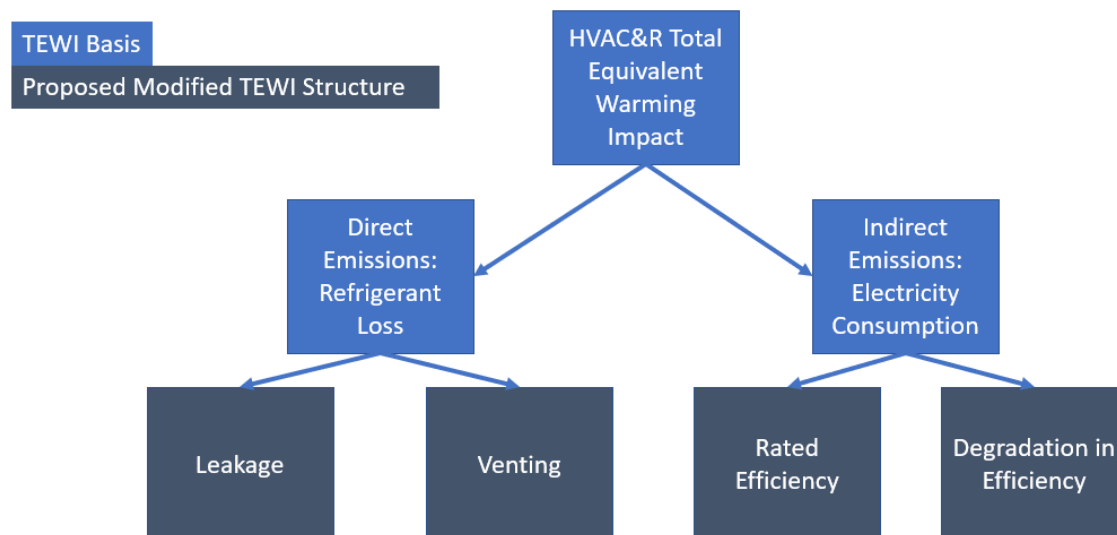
TEWI Basis

Proposed Modified TEWI Structure

HVAC&R Total Equivalent Warming Impact

Direct Emissions: Refrigerant Loss

Indirect Emissions: Electricity Consumption

Leakage

Venting

Rated Efficiency

Degradation in Efficiency